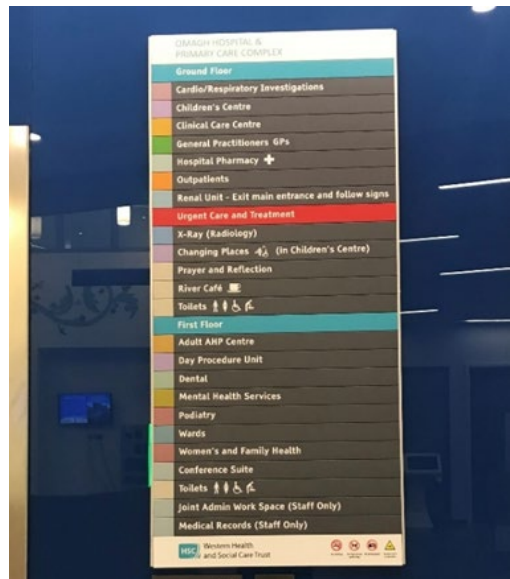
OMAGH HOSPITAL &
PRIMARY CARE COMPLEX

Ground Floor

Cardio/Respiratory Investigations

Children's Centre

Clinical Care Centre

General Practitioners GPs

Hospital Pharmacy

Outpatients

Renal Unit - Exit main entrance and follow signs

Urgent Care and Treatment

X-Ray (Radiology)

Changing Places (In Children's Centre)

Prayer and Reflection

River Café

Toilets

First Floor

Adult AHP Centre

Day Procedure Unit

Dental

Mental Health Services

Podiatry

Wards

Women's and Family Health

Conference Suite

Toilets

Joint Admin Work Space (Staff Only)

Medical Records (Staff Only)

HSC Western Health and Social Care Trust